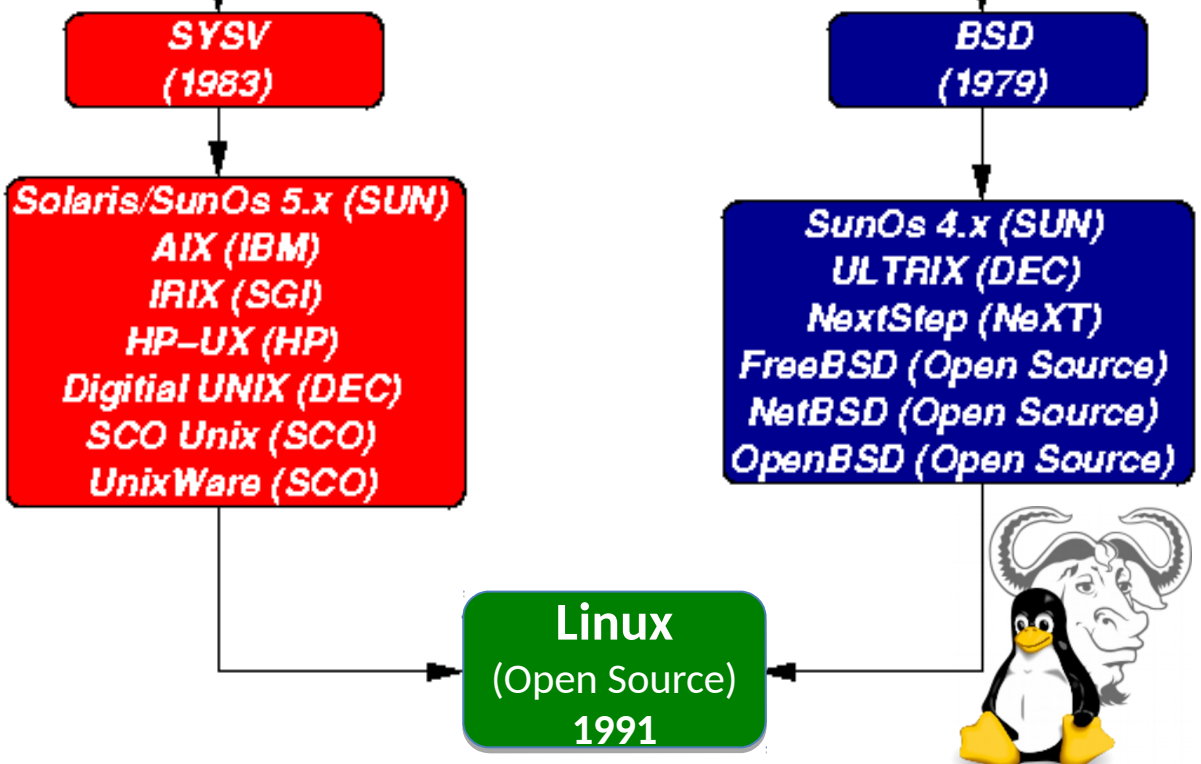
SYSV
(1983)

BSD
(1979)

Solaris/SunOs 5.x (SUN)
AIX (IBM)
IRIX (SGI)
HP–UX (HP)
Digitial UNIX (DEC)
SCO Unix (SCO)
UnixWare (SCO)

SunOs 4.x (SUN)
ULTRIX (DEC)
NextStep (NeXT)
FreeBSD (Open Source)
NetBSD (Open Source)
OpenBSD (Open Source)

Linux
(Open Source)
1991